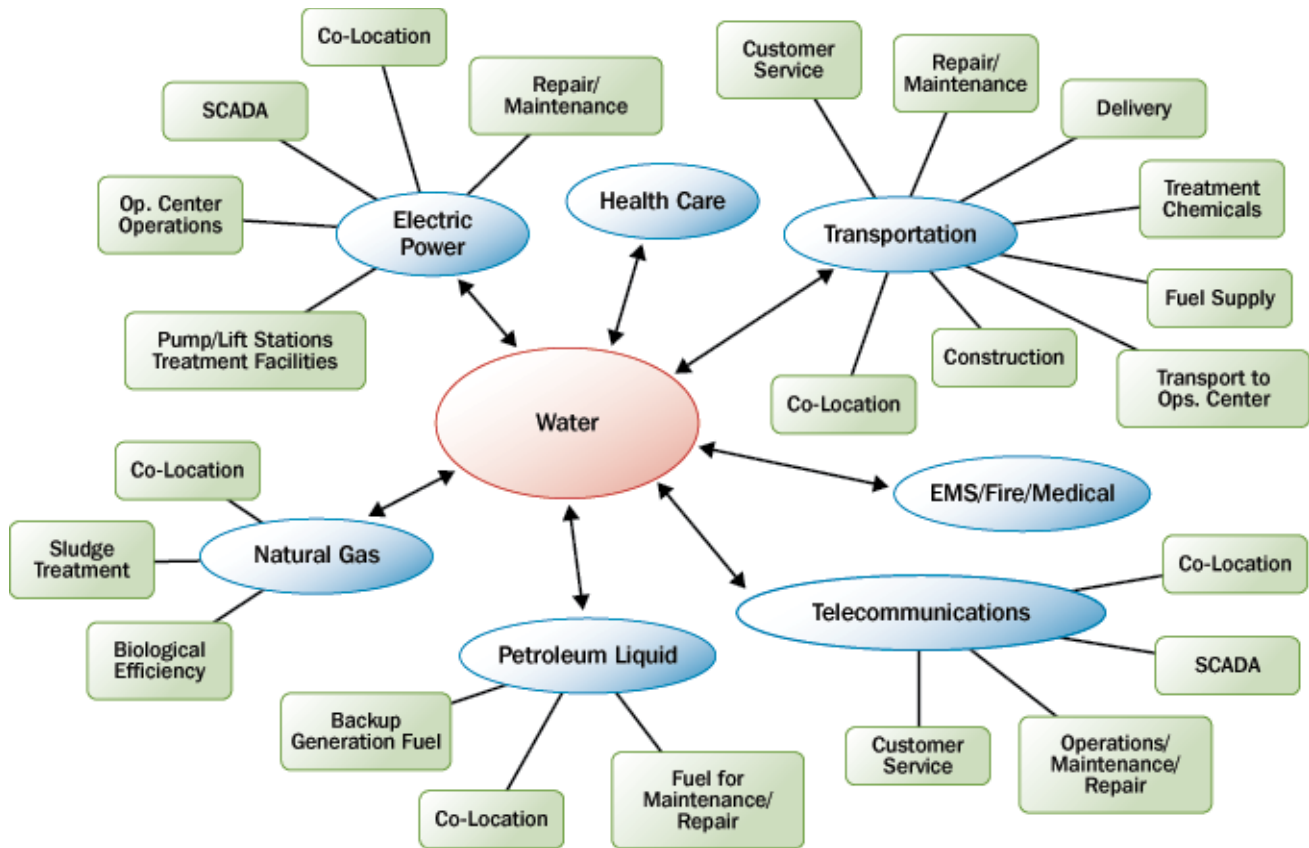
Co-Location

SCADA

Repair/ Maintenance

Op. Center Operations

Electric Power

Pump/Lift Stations Treatment Facilities

Health Care

Customer Service

Repair/ Maintenance

Delivery

Treatment Chemicals

Transportation

Fuel Supply

Construction

Co-Location

Transport to Ops. Center

Water

Co-Location

Sludge Treatment

Natural Gas

Biological Efficiency

EMS/Fire/Medical

Co-Location

Telecommunications

SCADA

Petroleum Liquid

Backup Generation Fuel

Co-Location

Fuel for Maintenance/ Repair

Customer Service

Operations/ Maintenance/ Repair